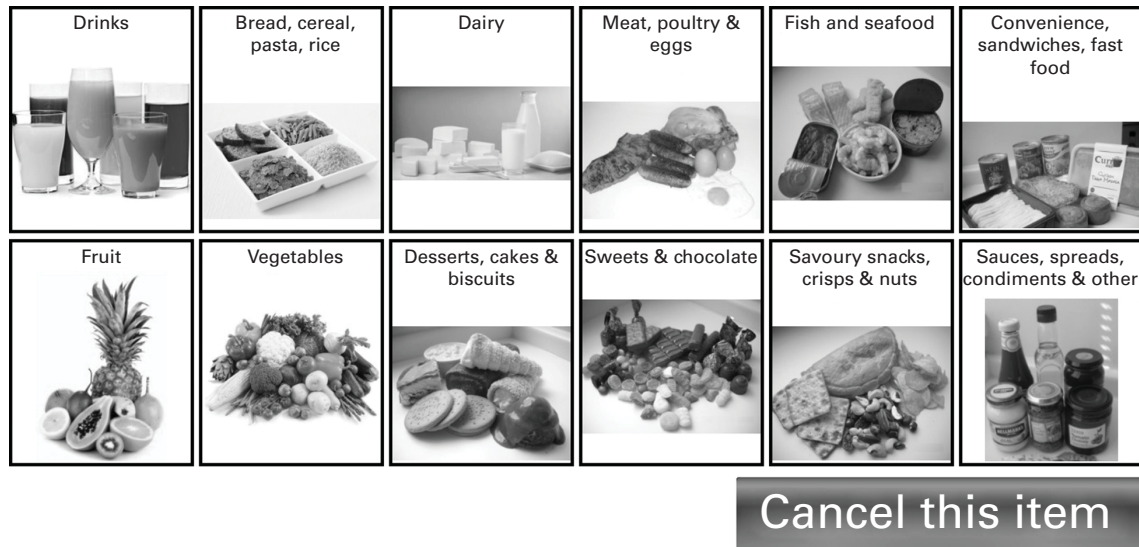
Drinks

Bread, cereal, pasta, rice

Dairy

Meat, poultry & eggs

Fish and seafood

Convenience, sandwiches, fast food

Curry

Fruit

Vegetables

Desserts, cakes & biscuits

Sweets & chocolate

Savoury snacks, crisps & nuts

Sauces, spreads, condiments & other

Cancel this item